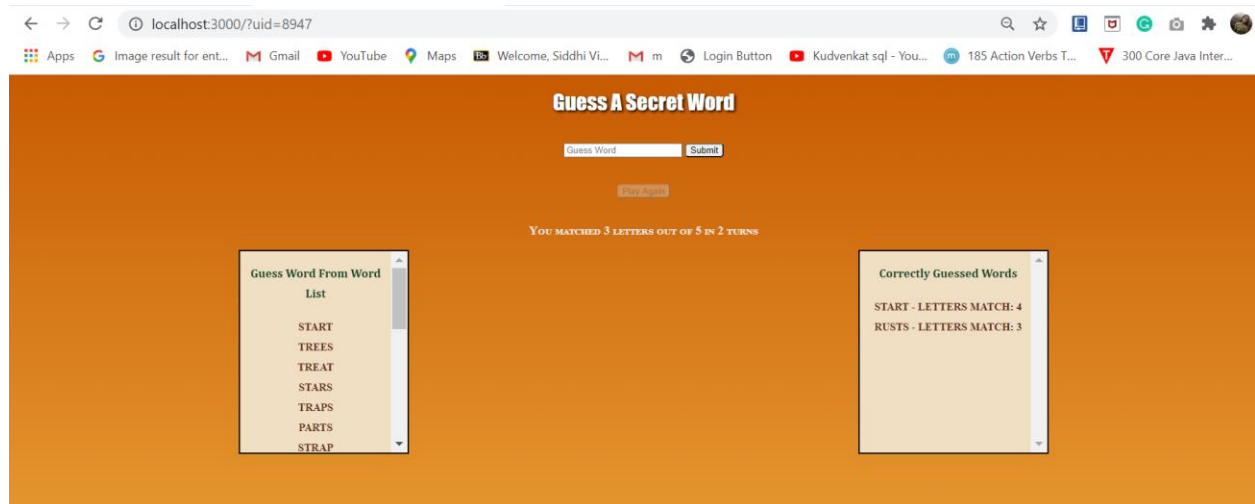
localhost:3000/?uid=8947

Apps Image result for ent... Gmail YouTube Maps Welcome, Siddhi Vi... m Login Button Kudvenkat sql - You... 185 Action Verbs T... 300 Core Java Inter...

Guess A Secret Word

Guess Word Submit

Play Again

You matched 3 letters out of 5 in 2 turns

Guess Word From Word List

START
TREES
TREAT
STARS
TRAPS
PARTS
STRAP

Correctly Guessed Words

START - LETTERS MATCH: 4
RUSTS - LETTERS MATCH: 3